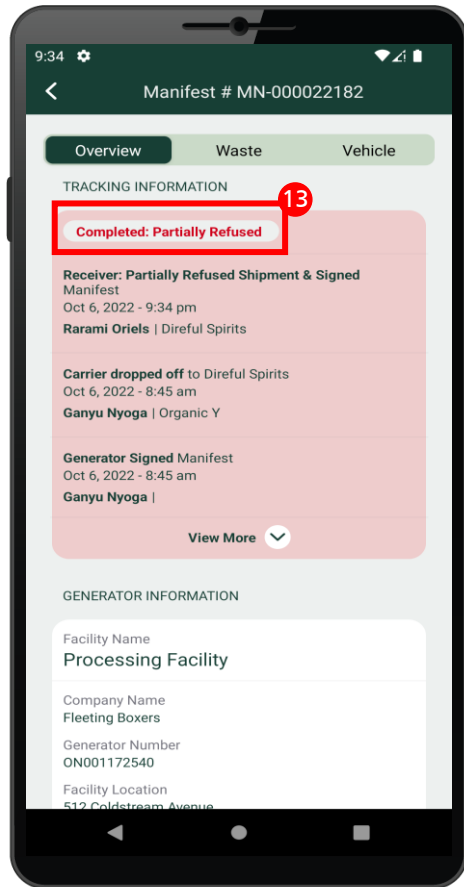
9:34

Manifest # MN-000022182

Overview
Waste
Vehicle

TRACKING INFORMATION

13

Completed: Partially Refused

Receiver: Partially Refused Shipment & Signed Manifest
Oct 6, 2022 - 9:34 pm
Rarami Oriels | Direful Spirits

Carrier dropped off to Direful Spirits
Oct 6, 2022 - 8:45 am
Ganyu Nyoga | Organic Y

Generator Signed Manifest
Oct 6, 2022 - 8:45 am
Ganyu Nyoga |

View More

GENERATOR INFORMATION

Facility Name
Processing Facility

Company Name
Fleeting Boxers

Generator Number
ON001172540

Facility Location
512 Coldstream Avenue